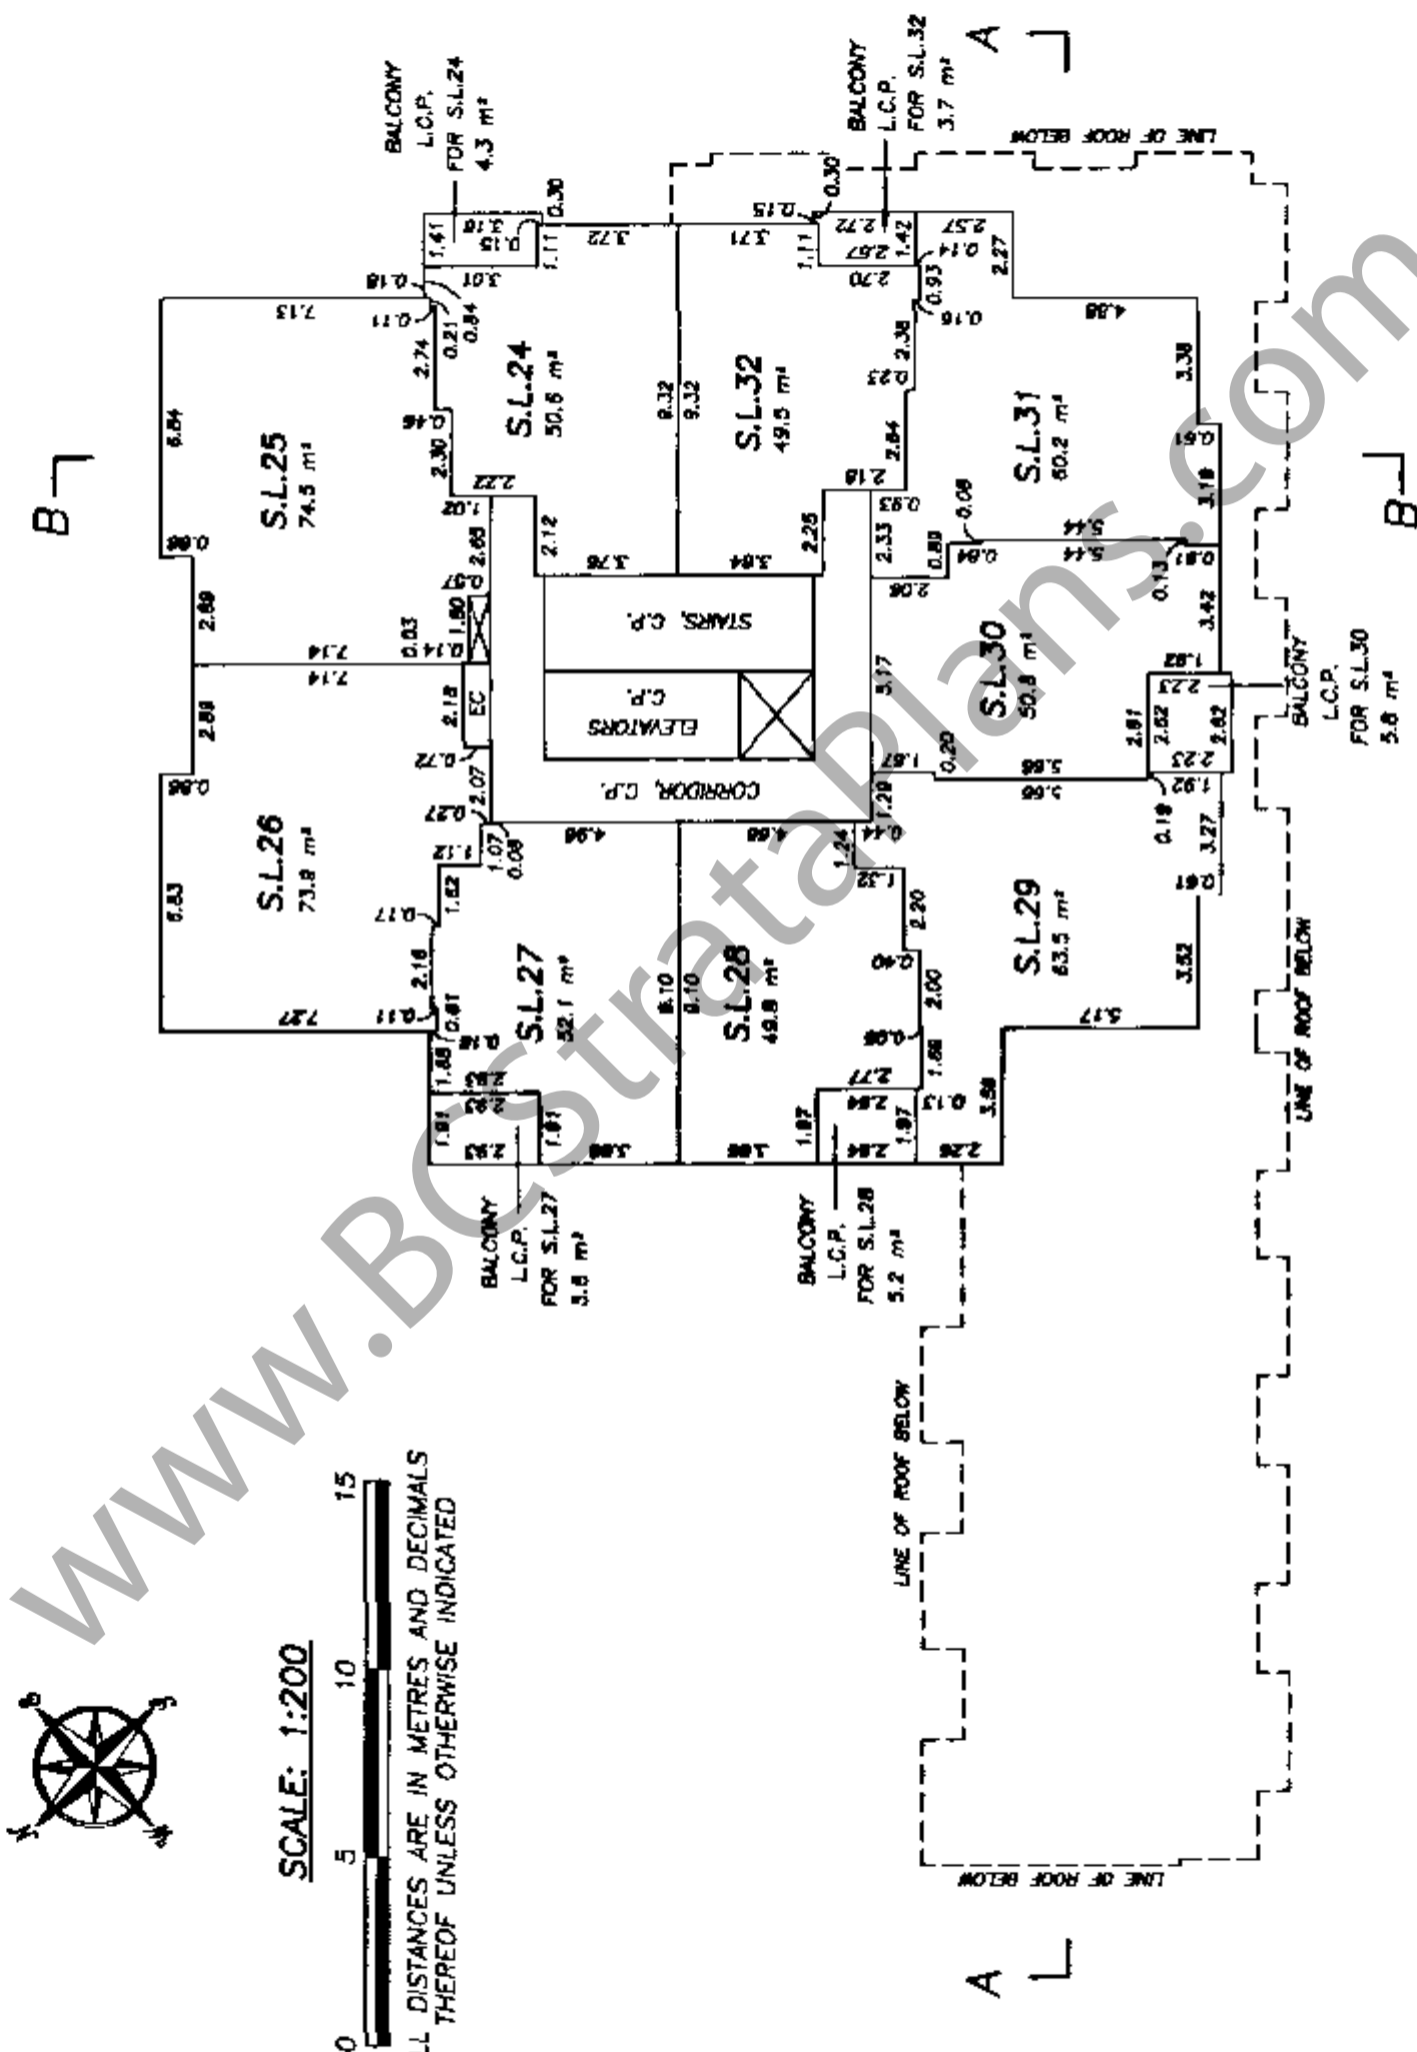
www.BCStrataPlans.com

A
B
B
A

BALCONY
L.C.P.
FOR S.L.24
4.3 m²

BALCONY
L.C.P.
FOR S.L.32
3.7 m²

LINE OF ROOF BELOW

S.L.25
74.5 m²

S.L.24
50.6 m²

S.L.32
49.5 m²

S.L.31
60.2 m²

S.L.30
50.8 m²

S.L.26
73.8 m²

S.L.27
52.1 m²

S.L.28
49.8 m²

S.L.29
63.5 m²

STAIRS, C.P.

ELEVATORS
C.P.

CORRIDOR, C.P.

EC

BALCONY
L.C.P.
FOR S.L.30
5.8 m²

BALCONY
L.C.P.
FOR S.L.27
3.8 m²

BALCONY
L.C.P.
FOR S.L.28
5.2 m²

LINE OF ROOF BELOW

LINE OF ROOF BELOW

LINE OF ROOF BELOW

SCALE: 1:200

0 5 10 15

ALL DISTANCES ARE IN METRES AND DECIMALS THEREOF UNLESS OTHERWISE INDICATED

7.13 6.84 0.86 2.89 2.88 0.86 6.83 7.27 7.14 7.14 0.18 0.11 3.01 0.21 0.84 2.74 0.46 2.30 1.02 2.22 2.68 0.57 1.80 0.14 0.53 2.18 0.72 2.07 0.27 1.12 1.07 0.08 1.82 0.17 2.18 0.11 0.81 0.18 1.88 2.83 2.93 1.91 2.93 1.81 3.86 1.41 3.18 0.15 1.11 0.30 3.72 9.32 9.32 2.12 3.76 3.84 2.28 4.96 4.66 8.10 8.10 3.71 1.11 0.15 0.30 2.72 2.67 1.42 2.57 0.14 2.70 0.93 2.27 0.16 4.88 2.38 0.23 3.38 2.64 2.18 0.93 2.33 0.61 3.18 0.06 0.89 0.84 5.44 5.44 0.81 0.13 2.08 3.42 1.82 3.17 2.23 2.62 2.62 2.81 2.23 0.20 1.67 5.66 5.66 1.92 1.28 0.44 0.18 3.27 1.24 1.32 0.61 2.20 0.40 2.00 3.52 0.06 5.17 2.77 1.68 2.84 0.13 3.58 1.97 2.84 1.97 2.26 3.86